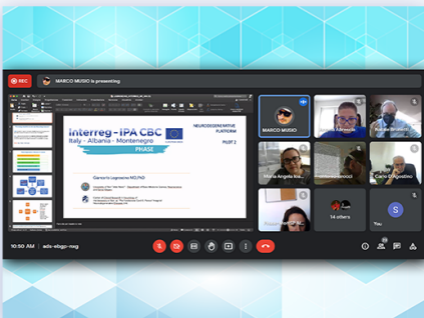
REC MARCO MUSIO is presenting

Interreg - IPA CBC
Italy - Albania - Montenegro
PHASE

NEURODEGENERATIVE PLATFORM

Giancarlo Logroscino MD, PhD

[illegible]

MARCO MUSIO

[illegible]

Maria Angela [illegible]

Carlo D'Agostino

14 others

You

S

10:50 AM | ads-ebgp-rag